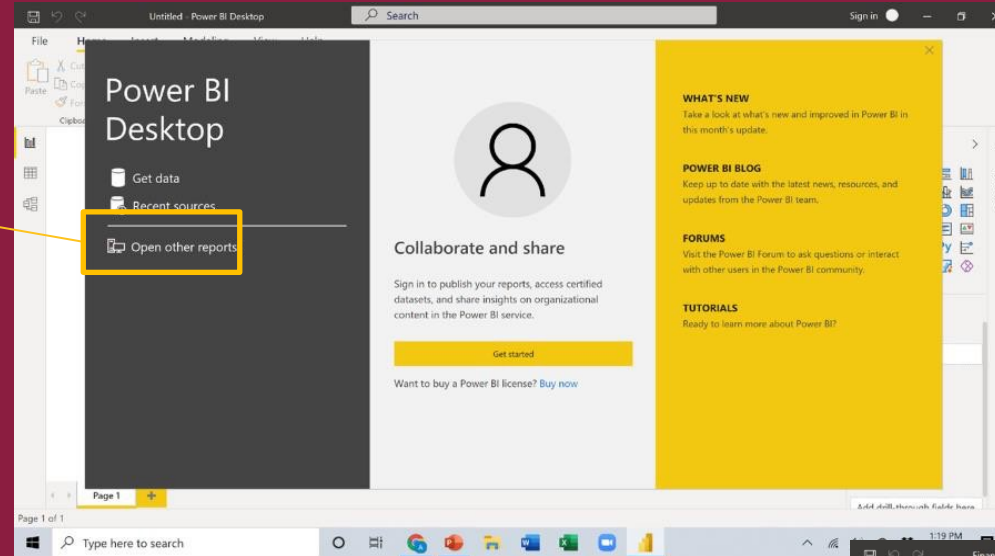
Untitled - Power BI Desktop

Search

Sign in

File Home Insert Modeling View Help

Paste

Clipboard

Power BI Desktop

Get data

Recent sources

Open other reports

Collaborate and share

Sign in to publish your reports, access certified datasets, and share insights on organizational content in the Power BI service.

Get started

Want to buy a Power BI license? Buy now

WHAT'S NEW

Take a look at what's new and improved in Power BI in this month's update.

POWER BI BLOG

Keep up to date with the latest news, resources, and updates from the Power BI team.

FORUMS

Visit the Power BI Forum to ask questions or interact with other users in the Power BI community.

TUTORIALS

Ready to learn more about Power BI?

Page 1

Page 1 of 1

Add drill-through fields here

Type here to search

1:19 PM